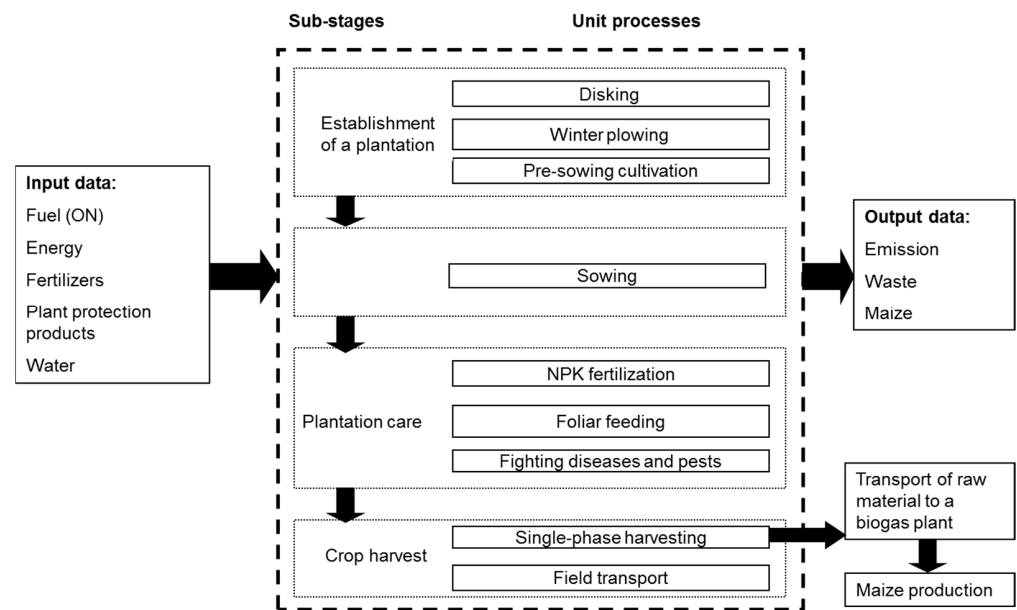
Sub-stages

Unit processes

Input data:
Fuel (ON)
Energy
Fertilizers
Plant protection products
Water

Establishment of a plantation

Disking

Winter plowing

Pre-sowing cultivation

Sowing

Plantation care

NPK fertilization

Foliar feeding

Fighting diseases and pests

Crop harvest

Single-phase harvesting

Field transport

Output data:
Emission
Waste
Maize

Transport of raw material to a biogas plant

Maize production